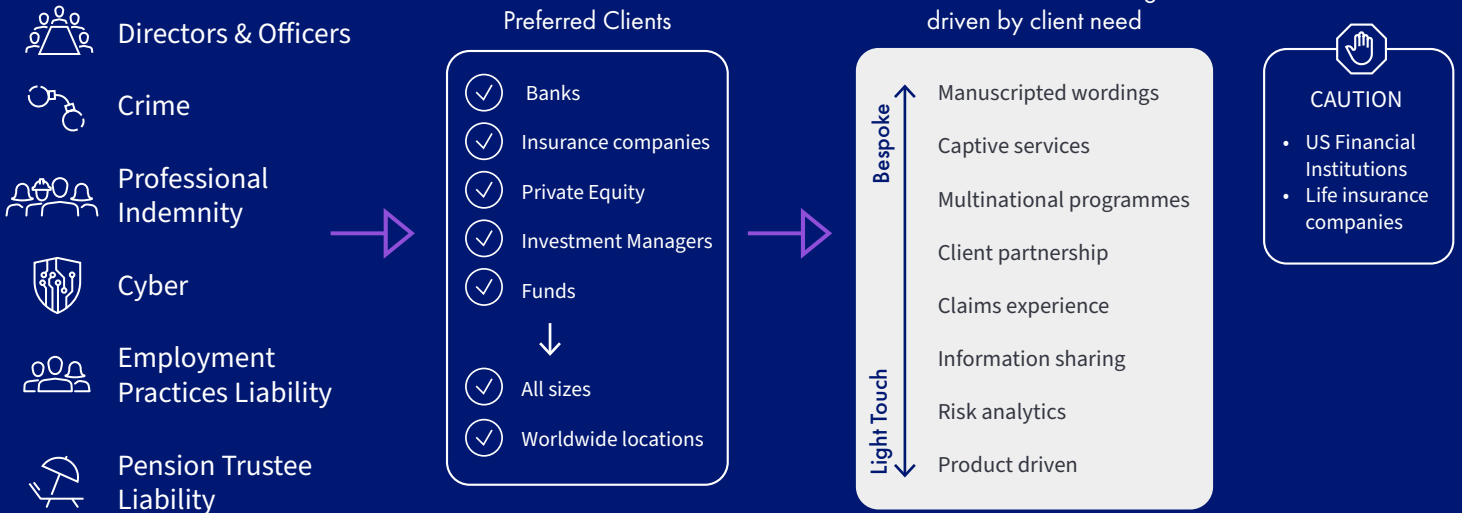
Directors & Officers

Crime

Professional Indemnity

Cyber

Employment Practices Liability

Pension Trustee Liability

Preferred Clients

Banks
Insurance companies
Private Equity
Investment Managers
Funds

All sizes
Worldwide locations

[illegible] driven by client need

Bespoke

Light Touch

Manuscripted wordings
Captive services
Multinational programmes
Client partnership
Claims experience
Information sharing
Risk analytics
Product driven

CAUTION

• US Financial Institutions
• Life insurance companies